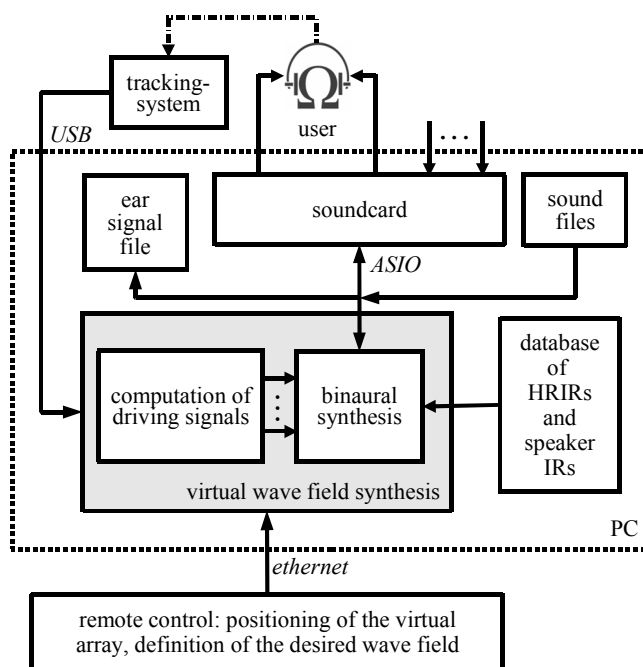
tracking-system

user

USB

ear signal file

soundcard

sound files

ASIO

computation of driving signals

binaural synthesis

database of HRIRs and speaker IRs

virtual wave field synthesis

PC

ethernet

remote control: positioning of the virtual array, definition of the desired wave field